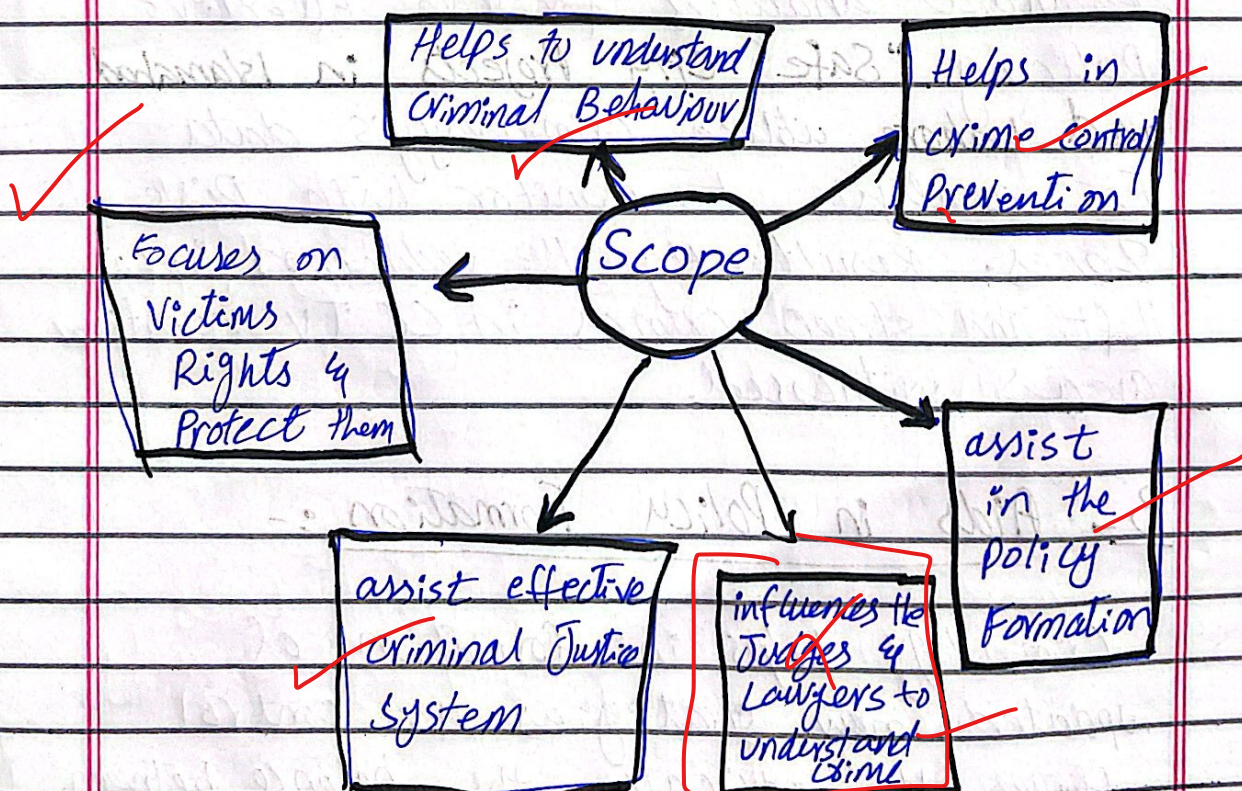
Scope

Helps to understand Criminal Behaviour

Helps in crime control Prevention

Focuses on Victims Rights & Protect them

assist in the Policy Formation

assist effective Criminal Justice System

influences the Judges & Lawyers to understand crime